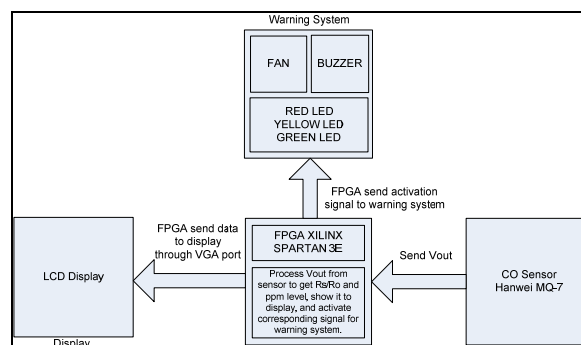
Warning System

FAN

BUZZER

RED LED
YELLOW LED
GREEN LED

FPGA send activation signal to warning system

FPGA send data to display through VGA port

LCD Display

FPGA XILINX SPARTAN 3E

Process Vout from sensor to get Rs/Ro and ppm level, show it to display, and activate corresponding signal for warning system.

Send Vout

CO Sensor
Hanwei MQ-7

Display